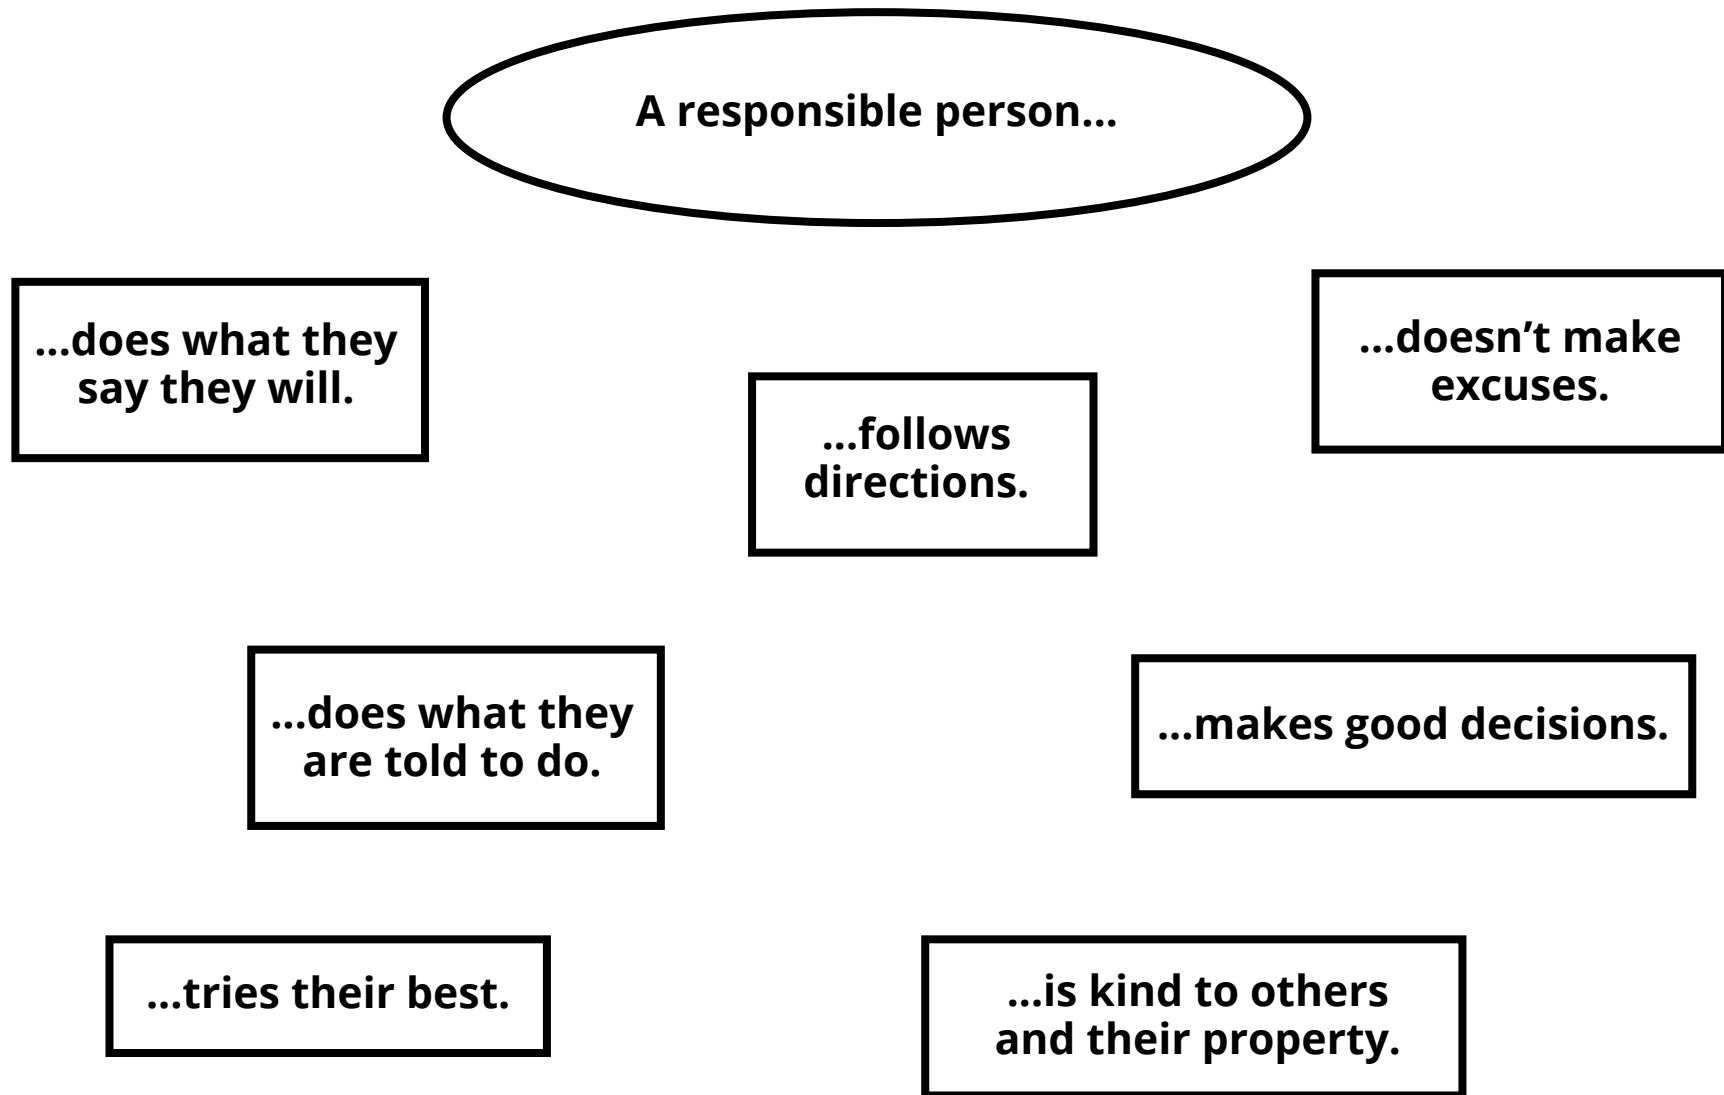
A responsible person...

...does what they say they will.

...follows directions.

...doesn’t make excuses.

...does what they are told to do.

...makes good decisions.

...tries their best.

...is kind to others and their property.